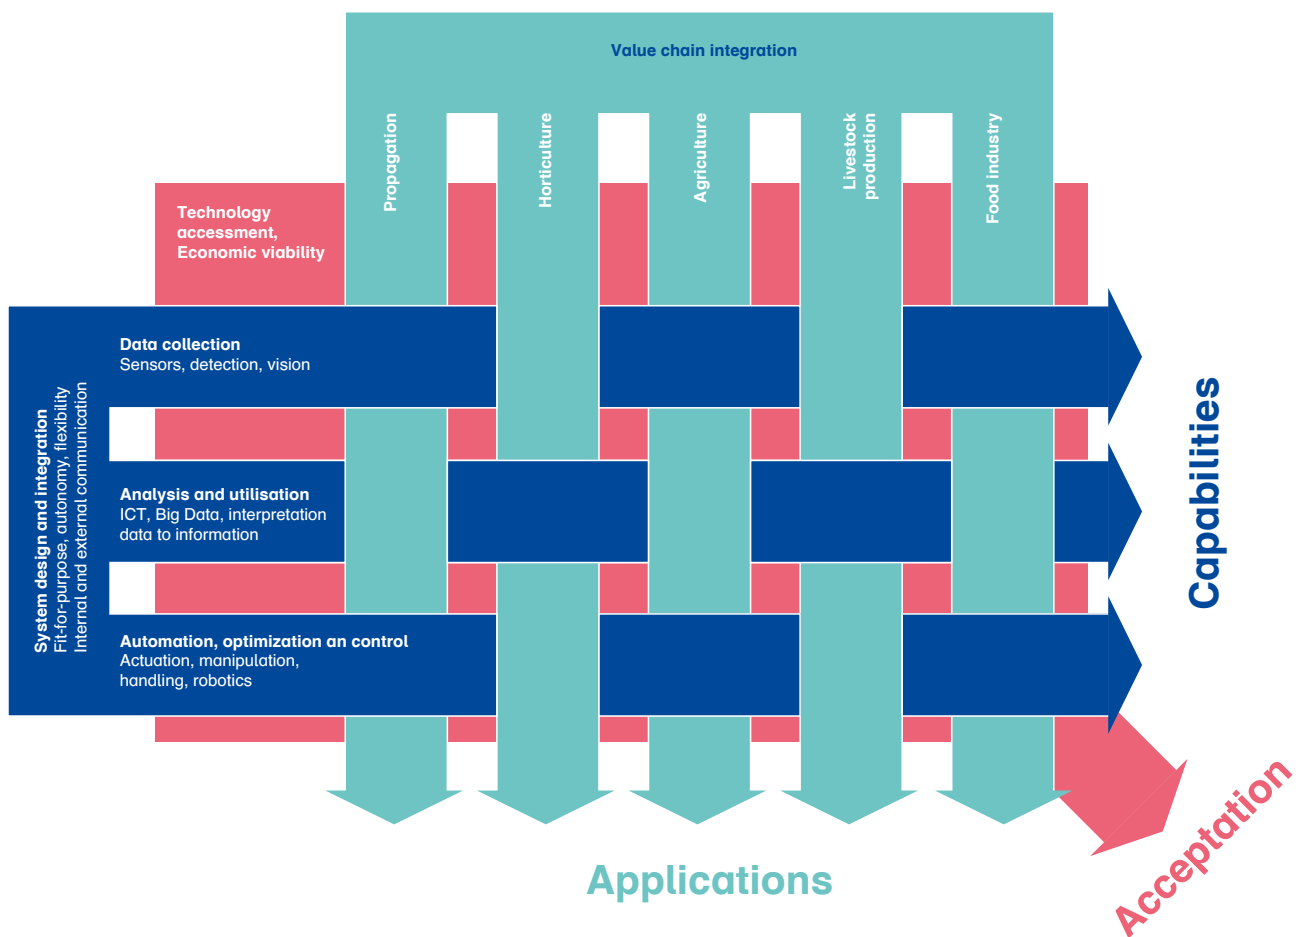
Value chain integration

Propagation

Horticulture

Agriculture

Livestock production

Food industry

Technology accessment, Economic viability

System design and integration
Fit-for-purpose, autonomy, flexibility
Internal and external communication

Data collection
Sensors, detection, vision

Analysis and utilisation
ICT, Big Data, interpretation data to information

Automation, optimization an control
Actuation, manipulation, handling, robotics

Capabilities

Applications

Acceptation